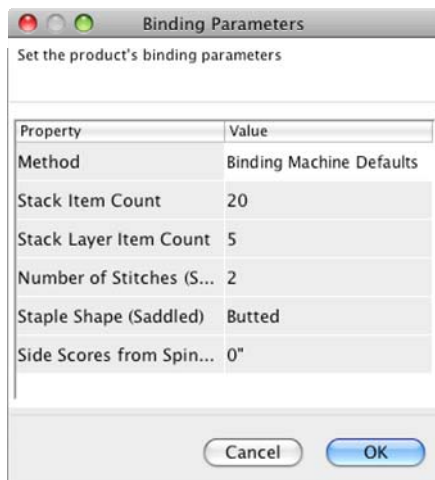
Binding Parameters

Set the product's binding parameters

| Property | Value |
|---|---|
| Method | Binding Machine Defaults |
| Stack Item Count | 20 |
| Stack Layer Item Count | 5 |
| Number of Stitches (S... | 2 |
| Staple Shape (Saddled) | Butted |
| Side Scores from Spin... | 0" |

Cancel
OK